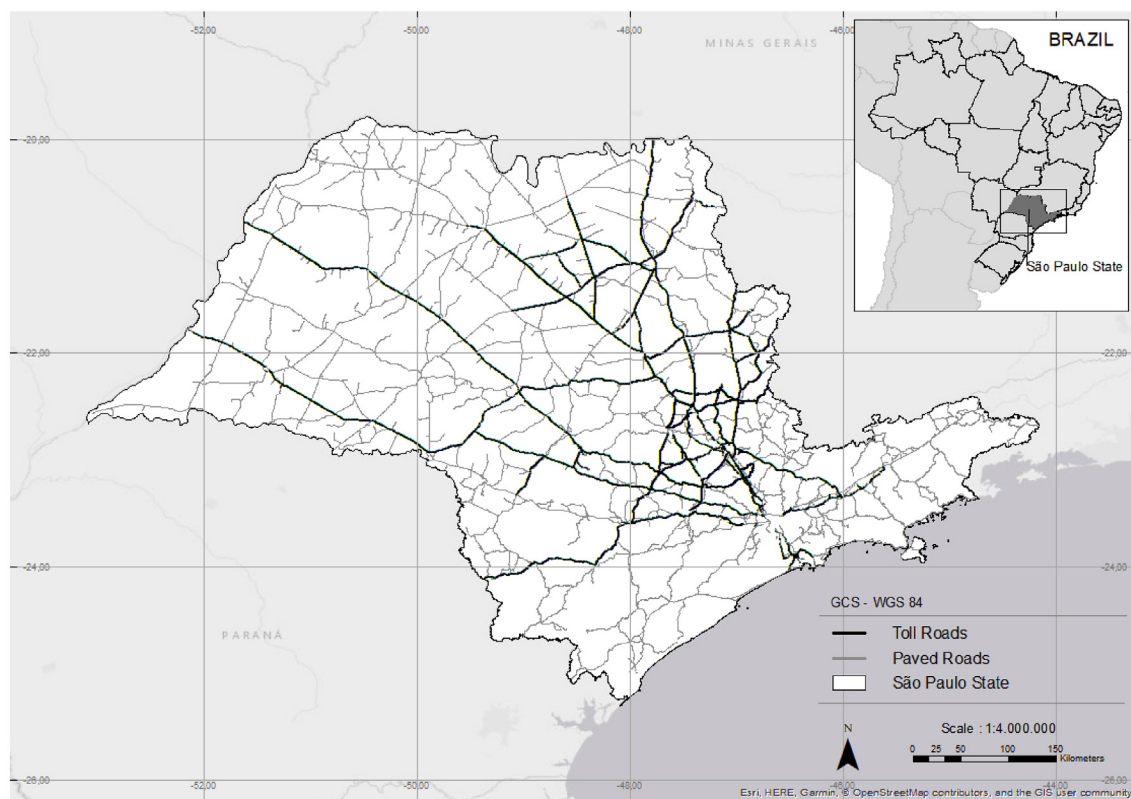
-52,00
-50,00
-48,00
-46,00
MINAS GERAIS
BRAZIL
São Paulo State
-20,00
-22,00
-22,00
-24,00
-24,00
PARANÁ
GCS - WGS 84
Toll Roads
Paved Roads
São Paulo State
N
Scale : 1:4.000.000
0 25 50 100 150
Kilometers
-26,00
-52,00
-50,00
-48,00
-46,00
-44,00
-26,00
Esri, HERE, Garmin, © OpenStreetMap contributors, and the GIS user community